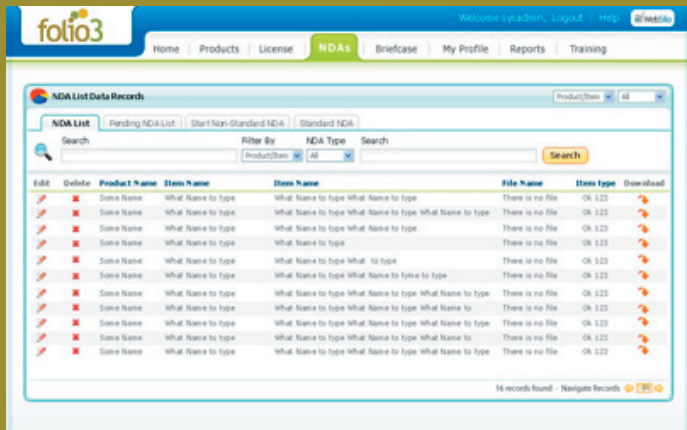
folio3

Welcome sysadmin, Logout | Help WebEx

Home | Products | License | NDAs | Briefcase | My Profile | Reports | Training

NDA List Data Records

Product/Item All

NDA List | Pending NDA List | Start Non-Standard NDA | Standard NDA

Search

Filter By Product/Item

NDA Type All

Search

Search

| Edit | Delete | Product Name | Item Name | Item Name | File Name | Item type | Download |
|---|---|---|---|---|---|---|---|
| | | Some Name | What Name to type | What Name to type What Name to type | There is no file | Ok 123 | |
| | | Some Name | What Name to type | What Name to type What Name to type What Name to type | There is no file | Ok 123 | |
| | | Some Name | What Name to type | What Name to type What Name to type | There is no file | Ok 123 | |
| | | Some Name | What Name to type | What Name to type | There is no file | Ok 123 | |
| | | Some Name | What Name to type | What Name to type What to type | There is no file | Ok 123 | |
| | | Some Name | What Name to type | What Name to type What Name to type to type | There is no file | Ok 123 | |
| | | Some Name | What Name to type | What Name to type What Name to type What Name to type | There is no file | Ok 123 | |
| | | Some Name | What Name to type | What Name to type What Name to type What Name to | There is no file | Ok 123 | |
| | | Some Name | What Name to type | What Name to type What Name to type What Name to type | There is no file | Ok 123 | |
| | | Some Name | What Name to type | What Name to type What Name to type What Name to | There is no file | Ok 123 | |
| | | Some Name | What Name to type | What Name to type What Name to type What Name to type | There is no file | Ok 123 | |

16 records found - Navigate Records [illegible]